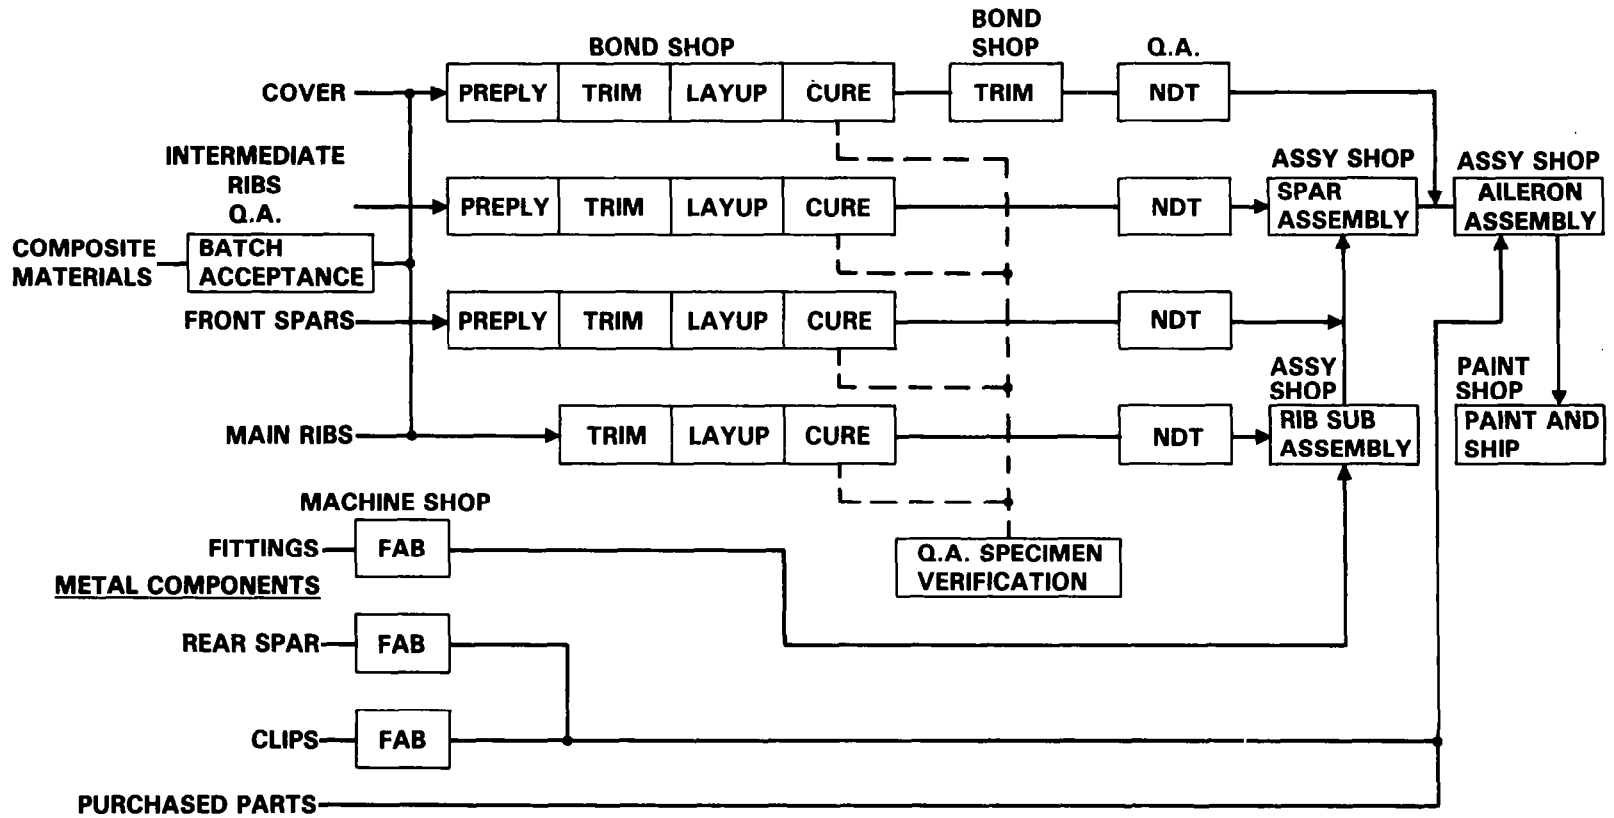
BOND SHOP

BOND SHOP

Q.A.

COVER

PREPLY | TRIM | LAYUP | CURE

TRIM

NDT

INTERMEDIATE RIBS

Q.A.

PREPLY | TRIM | LAYUP | CURE

NDT

ASSY SHOP

SPAR ASSEMBLY

ASSY SHOP

AILERON ASSEMBLY

COMPOSITE MATERIALS

BATCH ACCEPTANCE

FRONT SPARS

PREPLY | TRIM | LAYUP | CURE

NDT

PAINT SHOP

ASSY SHOP

MAIN RIBS

TRIM | LAYUP | CURE

NDT

RIB SUB ASSEMBLY

PAINT AND SHIP

MACHINE SHOP

FITTINGS

FAB

Q.A. SPECIMEN VERIFICATION

METAL COMPONENTS

REAR SPAR

FAB

CLIPS

FAB

PURCHASED PARTS